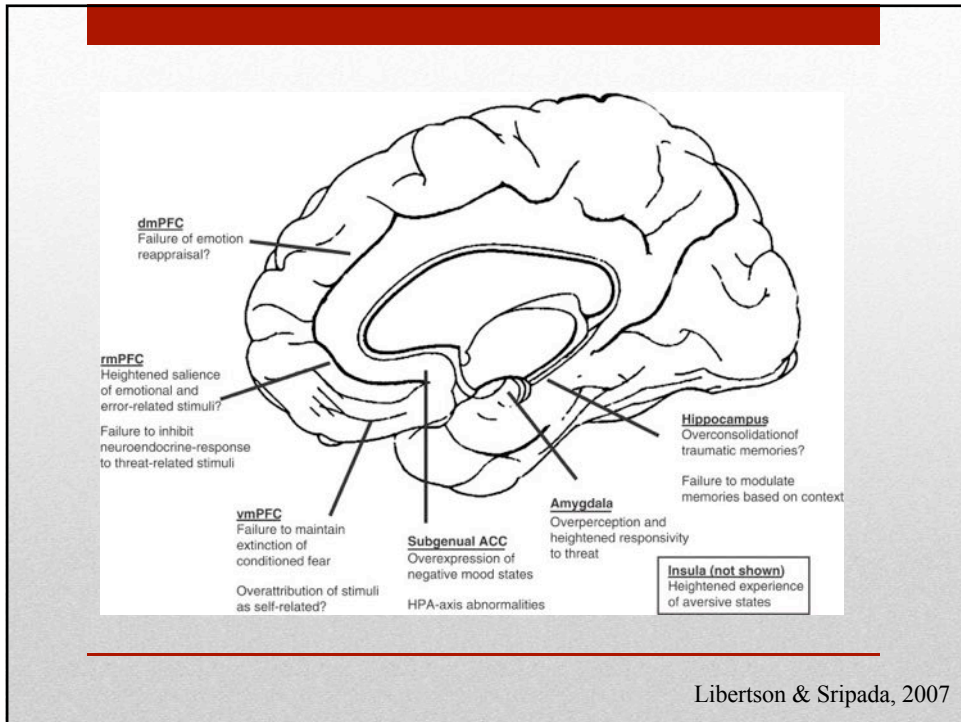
dmPFC
Failure of emotion reappraisal?

rmPFC
Heightened salience of emotional and error-related stimuli?

Failure to inhibit neuroendocrine-response to threat-related stimuli

Hippocampus
Overconsolidationof traumatic memories?

Failure to modulate memories based on context

Amygdala
Overperception and heightened responsivity to threat

vmPFC
Failure to maintain extinction of conditioned fear

Overattribution of stimuli as self-related?

Subgenual ACC
Overexpression of negative mood states

HPA-axis abnormalities

Insula (not shown)
Heightened experience of aversive states

Libertson & Sripada, 2007